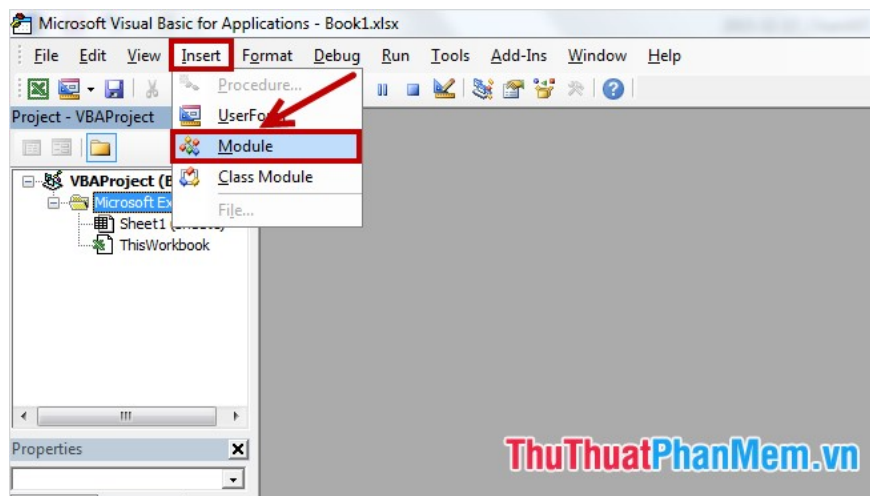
Microsoft Visual Basic for Applications - Book1.xlsx

File Edit View Insert Format Debug Run Tools Add-Ins Window Help

Project - VBAProject

Procedure...
UserForm
Module
Class Module
File...

VBAProject (B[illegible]
Microsoft Ex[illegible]
Sheet1 ([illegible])
ThisWorkbook

Properties

ThuThuatPhanMem.vn